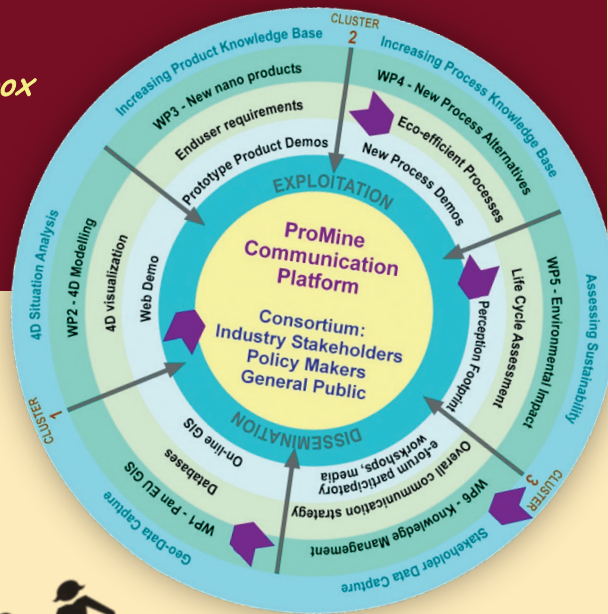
ox

CLUSTER 2

Increasing Product Knowledge Base

Increasing Process Knowledge Base

WP3 - New nano products

Enduser requirements

Prototype Product Demos

WP4 - New Process Alternatives

Eco-efficient Processes

New Process Demos

EXPLOITATION

4D Situation Analysis

WP2 - 4D Modelling

4D visualization

Web Demo

ProMine Communication Platform

Consortium: Industry Stakeholders Policy Makers General Public

Assessing Sustainability

WP5 - Environmental Impact

Life Cycle Assessment

Perception Footprint

CLUSTER 1

DISSEMINATION

On-line GIS

Databases

WP1 - Pan EU GIS

Geo-Data Capture

Overall communication strategy

e-forum participatory workshops, media

WP6 - Knowledge Management

Stakeholder Data Capture

CLUSTER 3